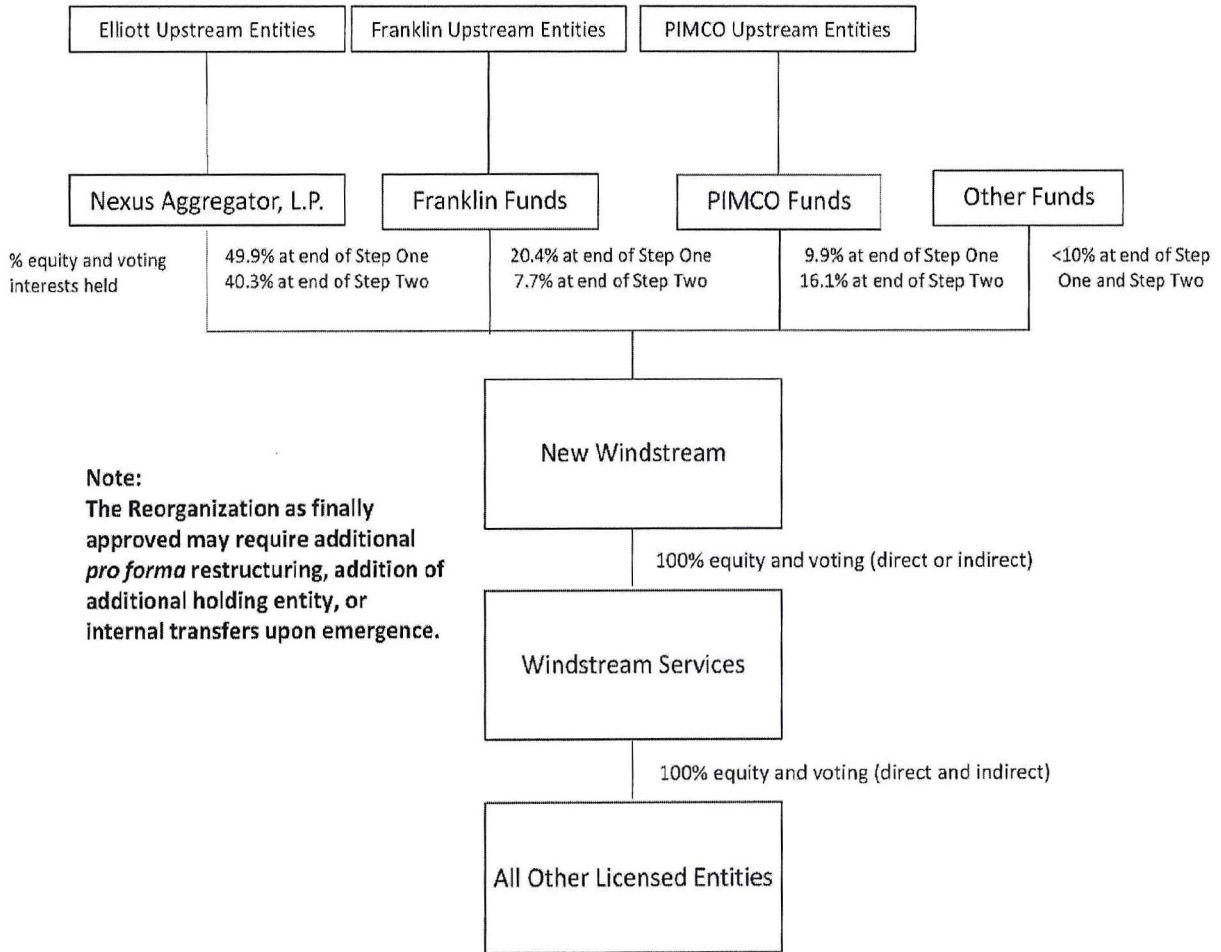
Elliott Upstream Entities

Franklin Upstream Entities

PIMCO Upstream Entities

Nexus Aggregator, L.P.

Franklin Funds

PIMCO Funds

Other Funds

% equity and voting interests held

49.9% at end of Step One
40.3% at end of Step Two

20.4% at end of Step One
7.7% at end of Step Two

9.9% at end of Step One
16.1% at end of Step Two

<10% at end of Step One and Step Two

New Windstream

Note:
The Reorganization as finally approved may require additional *pro forma* restructuring, addition of additional holding entity, or internal transfers upon emergence.

100% equity and voting (direct or indirect)

Windstream Services

100% equity and voting (direct and indirect)

All Other Licensed Entities